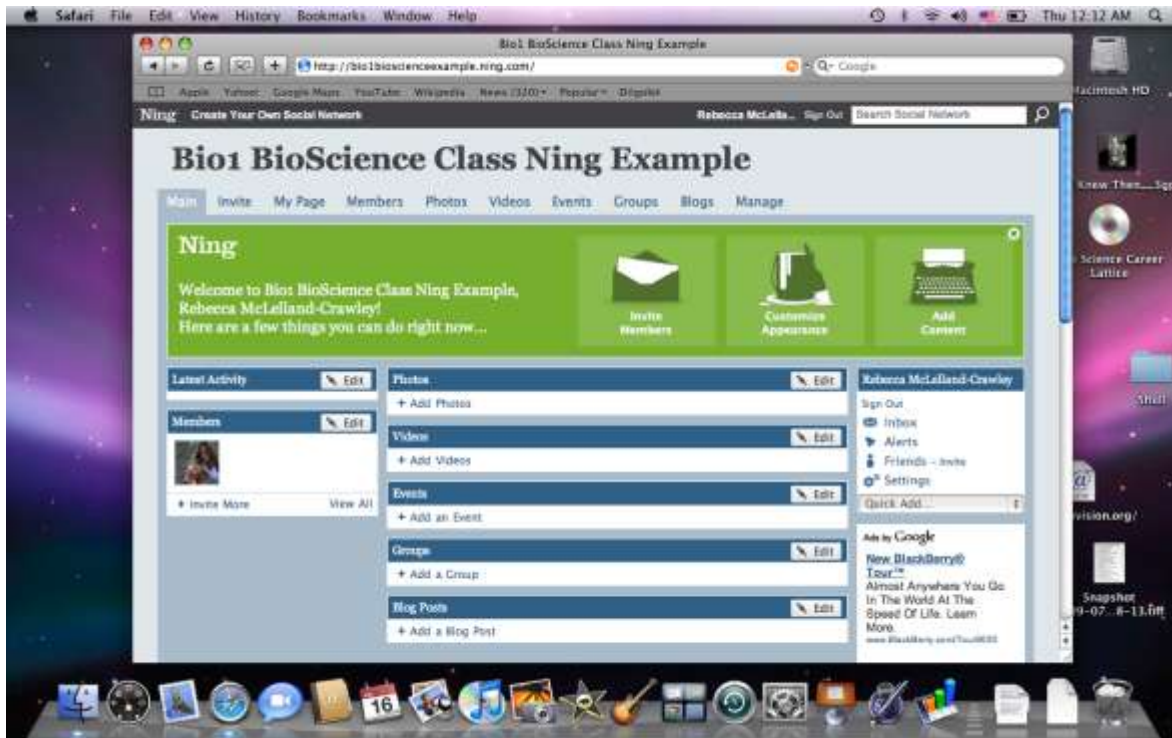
Safari File Edit View History Bookmarks Window Help

Thu 12:12 AM

Bio1 BioScience Class Ning Example

http://bio1bioscienceexample.ning.com/

Q- Google

Apple Yahoo! Google Maps YouTube Wikipedia News (320) Popular Digsitt

Ning Create Your Own Social Network

Rebecca McLella... Sign Out Search Social Network

Bio1 BioScience Class Ning Example

Main Invite My Page Members Photos Videos Events Groups Blogs Manage

Ning

Welcome to Bio1 BioScience Class Ning Example, Rebecca McLelland-Crawley! Here are a few things you can do right now...

Invite Members

Customize Appearance

Add Content

Latest Activity Edit

Members Edit

+ Invite More View All

Photos Edit

+ Add Photos

Videos Edit

+ Add Videos

Events Edit

+ Add an Event

Groups Edit

+ Add a Group

Blog Posts Edit

+ Add a Blog Post

Rebecca McLelland-Crawley

Sign Out

Inbox

Alerts

Friends - Invite

Settings

Quick Add...

Ads by Google

New BlackBerry® Tour™

Almost Anywhere You Go In The World At The Speed Of Life. Learn More.

www.BlackBerry.com/Tour9630

Macintosh HD

Knew Then....Sp

Science Career Lattice

Shell

vision.org/

Snapshot 9-07...8-13.tiff

16